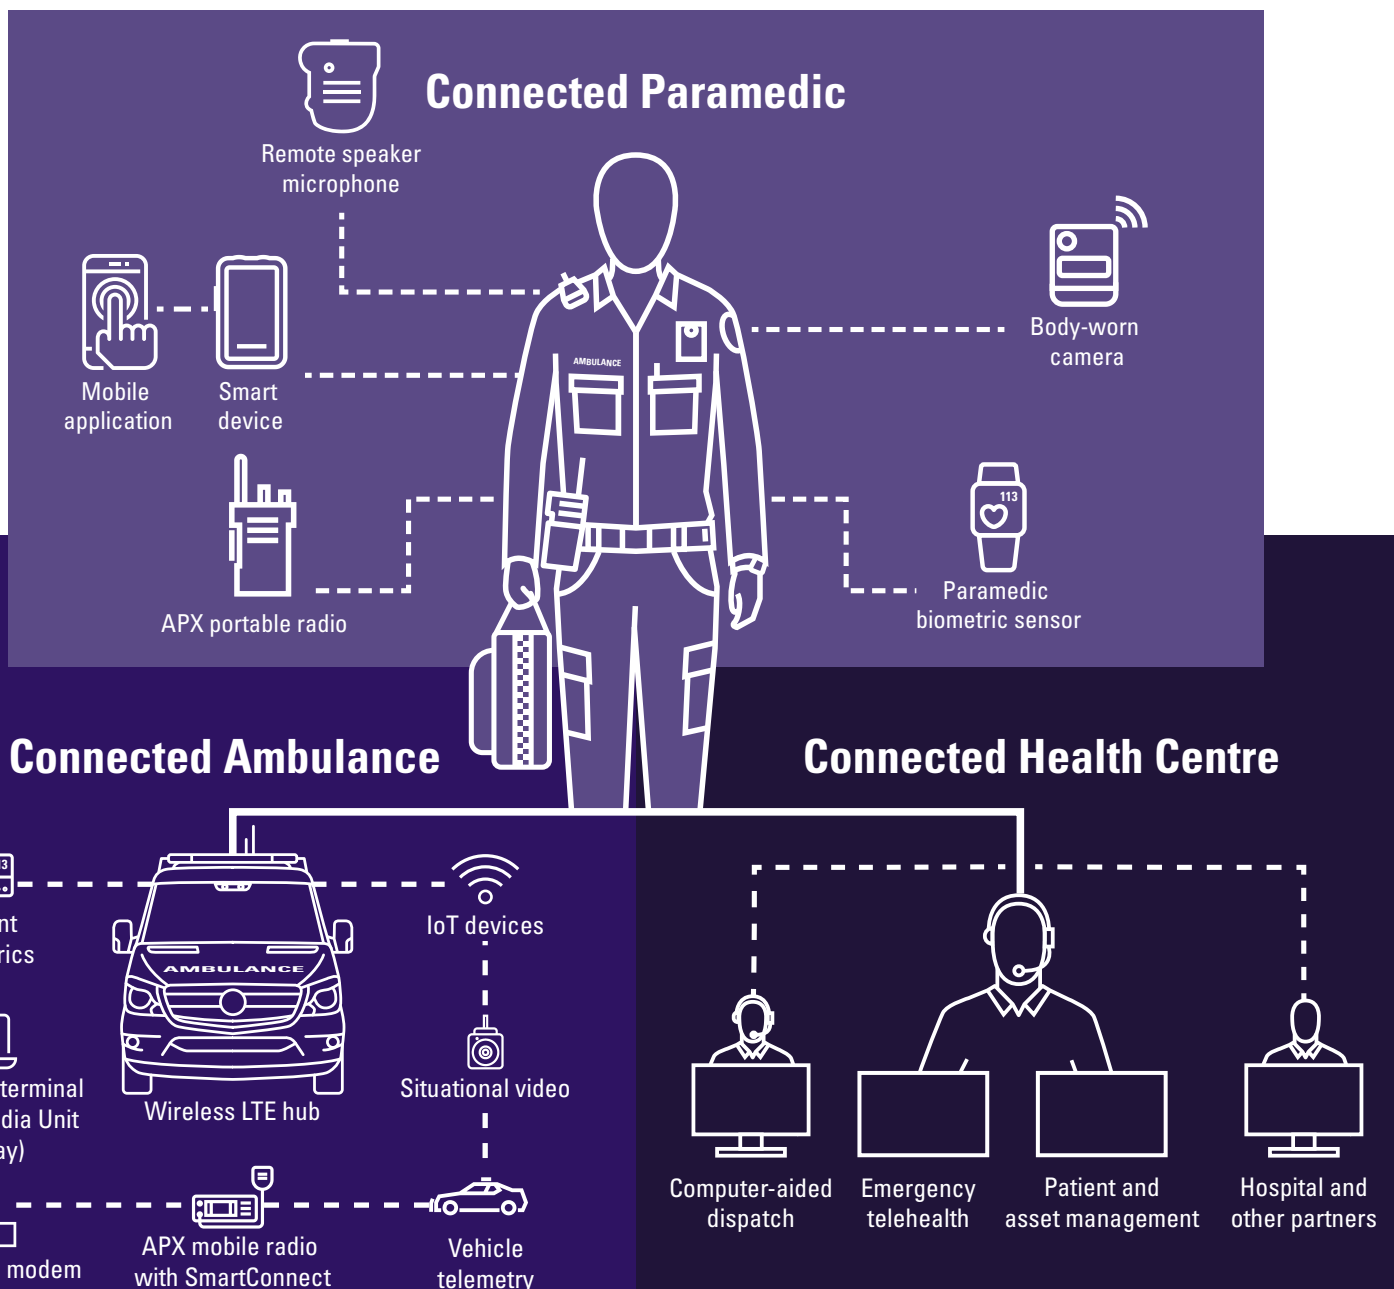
Connected Paramedic

Remote speaker microphone

Mobile application

Smart device

Body-worn camera

APX portable radio

Paramedic biometric sensor

113

AMBULANCE

Connected Ambulance

Connected Health Centre

nt
rics

terminal
dia Unit
ay)

modem

AMBULANCE

Wireless LTE hub

IoT devices

Situational video

APX mobile radio with SmartConnect

Vehicle telemetry

Computer-aided dispatch

Emergency telehealth

Patient and asset management

Hospital and other partners